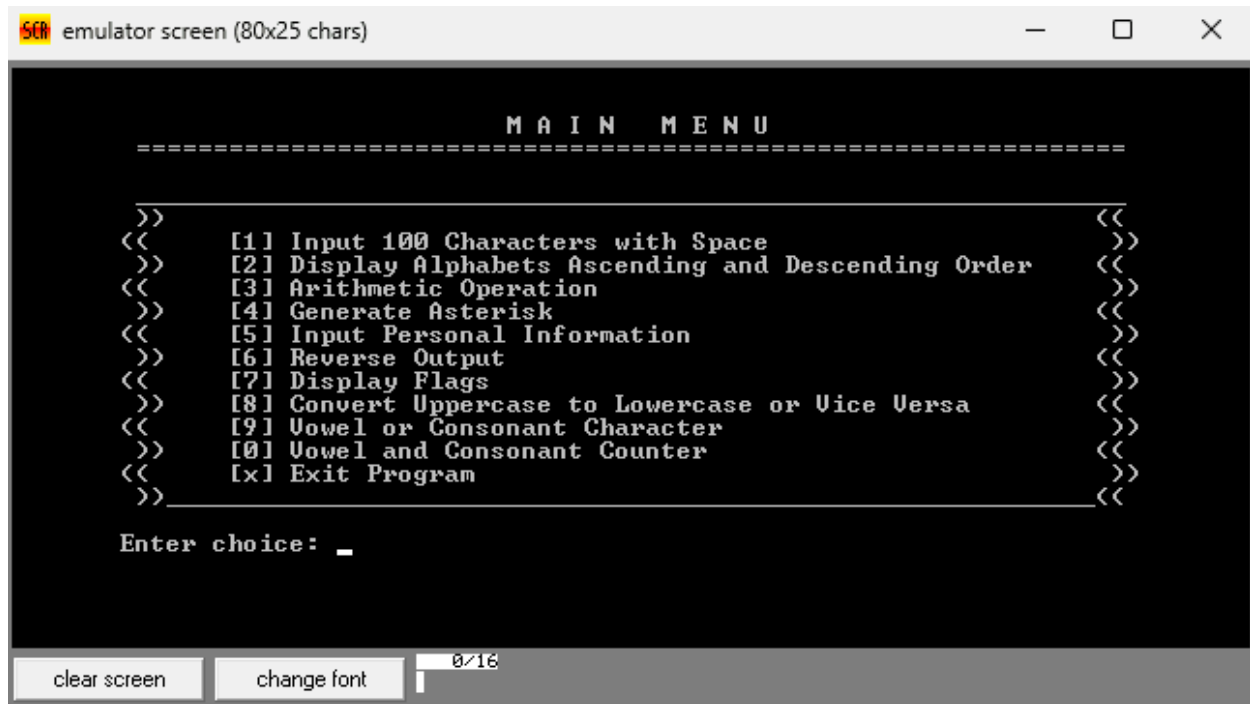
SCR emulator screen (80x25 chars)

M A I N   M E N U
==========================================================================

>>                                                                     <<
<<      [1] Input 100 Characters with Space                            >>
>>      [2] Display Alphabets Ascending and Descending Order           <<
<<      [3] Arithmetic Operation                                       >>
>>      [4] Generate Asterisk                                          <<
<<      [5] Input Personal Information                                 >>
>>      [6] Reverse Output                                             <<
<<      [7] Display Flags                                              >>
>>      [8] Convert Uppercase to Lowercase or Vice Versa               <<
<<      [9] Vowel or Consonant Character                               >>
>>      [0] Vowel and Consonant Counter                                <<
<<      [x] Exit Program                                               >>
>>_____________________________________________________________________<<

Enter choice: _

clear screen
change font
0/16